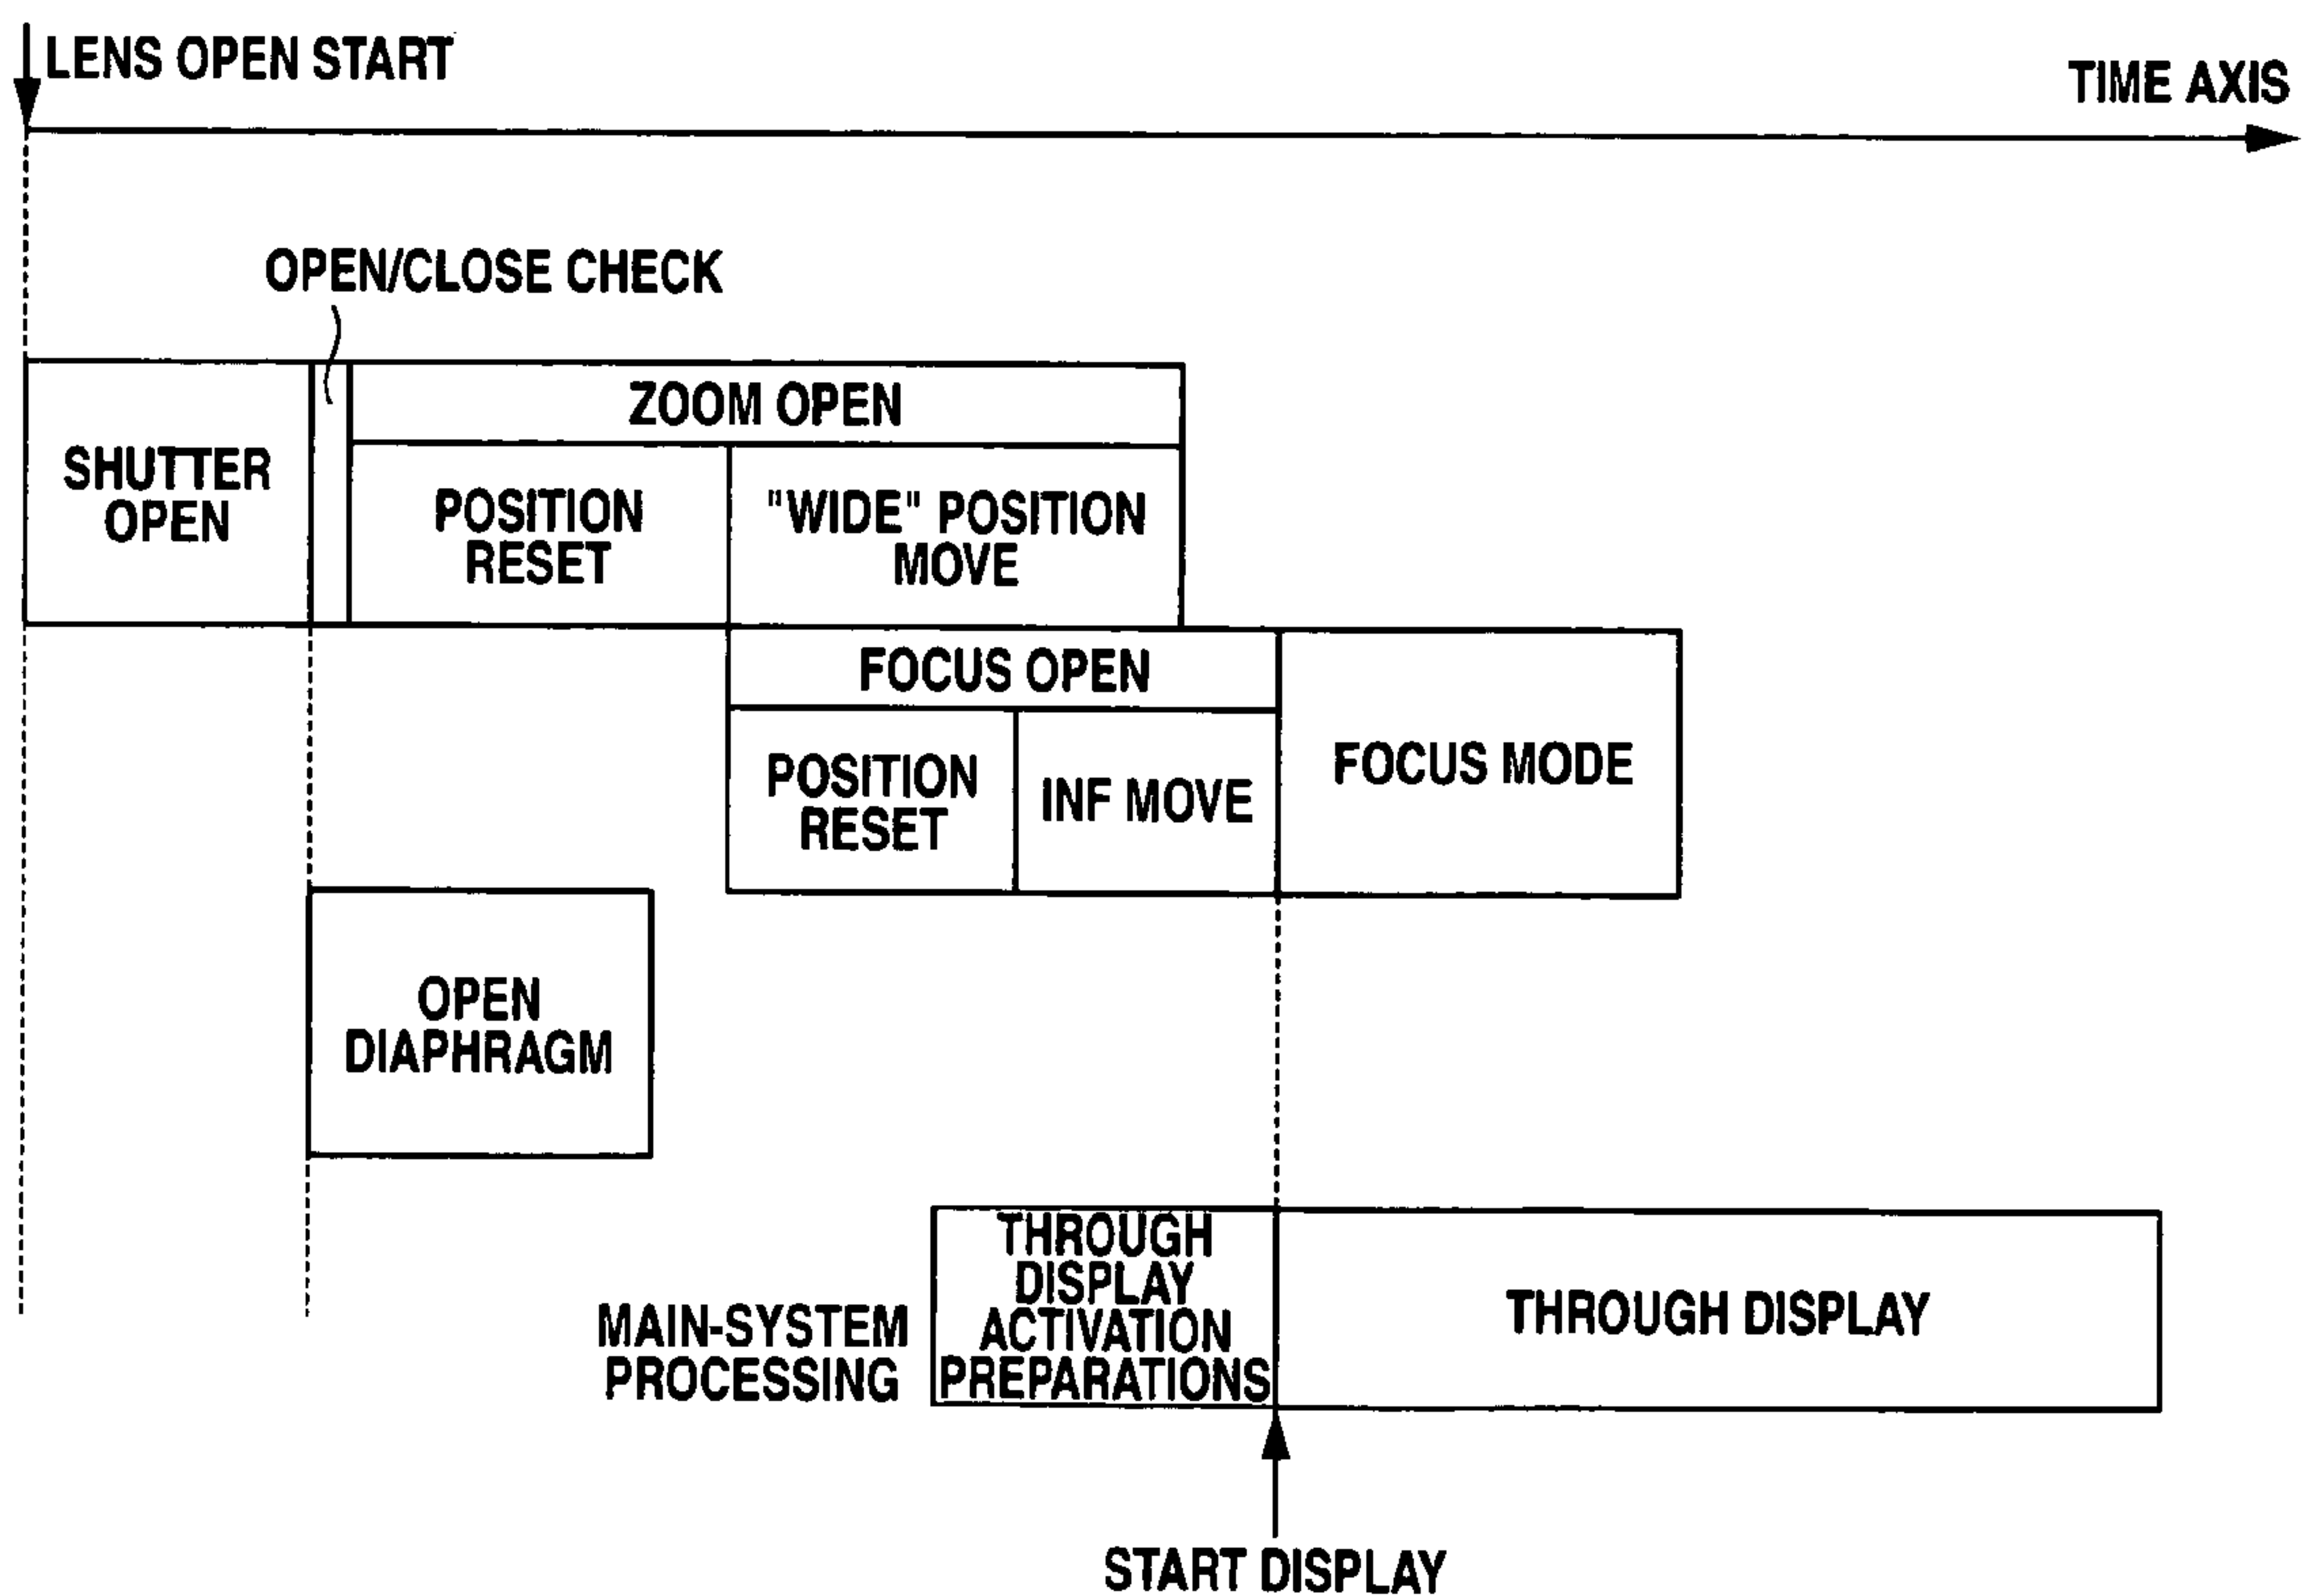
LENS OPEN START

TIME AXIS

OPEN/CLOSE CHECK

SHUTTER OPEN

ZOOM OPEN

POSITION RESET

"WIDE" POSITION MOVE

FOCUS OPEN

POSITION RESET

INF MOVE

FOCUS MODE

OPEN DIAPHRAGM

MAIN-SYSTEM PROCESSING

THROUGH DISPLAY ACTIVATION PREPARATIONS

THROUGH DISPLAY

START DISPLAY